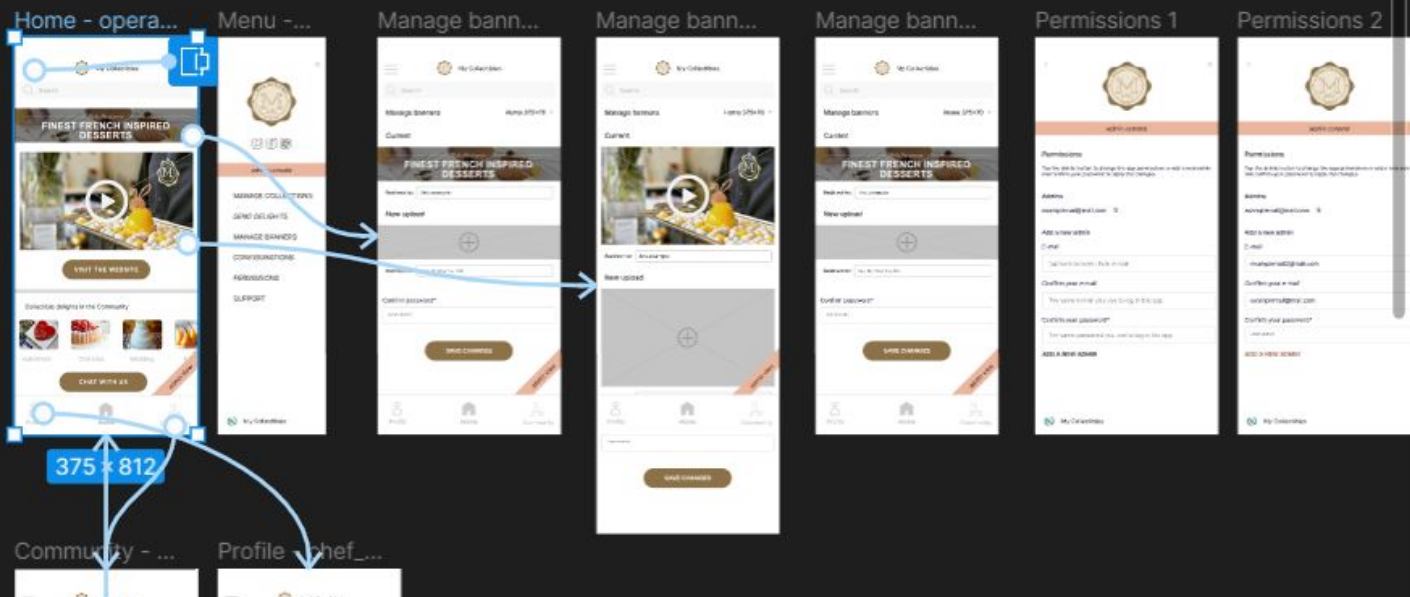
Home - opera...

Menu -...

Manage bann...

Manage bann...

Manage bann...

Permissions 1

Permissions 2

My Collectibles

FINEST FRENCH INSPIRED DESSERTS

VISIT THE WEBSITE

CHAT WITH US

375 × 812

MANAGE COLLECTIONS
SEND DELIGHTS
MANAGE BANNERS
CONVERSATIONS
PERMISSIONS
SUPPORT

Manage banners

Current

FINEST FRENCH INSPIRED DESSERTS

New upload

Confirm password*

SAVE CHANGES

FINEST FRENCH INSPIRED DESSERTS

New upload

SAVE CHANGES

FINEST FRENCH INSPIRED DESSERTS

New upload

Confirm password*

SAVE CHANGES

Permissions

Admins

Add a new admin

E-mail

Confirm your e-mail

Confirm your password*

ADD A NEW ADMIN

My Collectibles

Permissions

Admins

Add a new admin

E-mail

Confirm your e-mail

Confirm your password*

ADD A NEW ADMIN

My Collectibles

Community - ...

Profile - chef_...